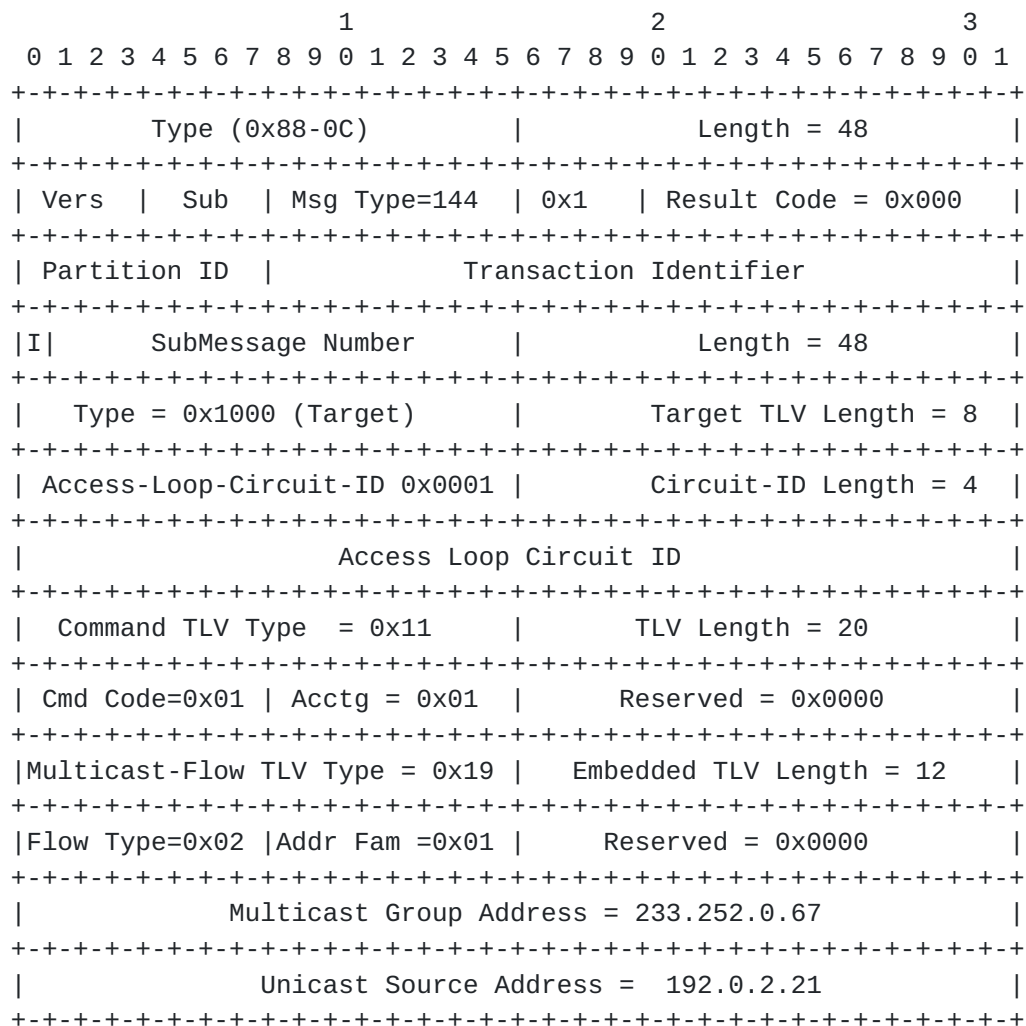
1                   2                   3
 0 1 2 3 4 5 6 7 8 9 0 1 2 3 4 5 6 7 8 9 0 1 2 3 4 5 6 7 8 9 0 1
+-+-+-+-+-+-+-+-+-+-+-+-+-+-+-+-+-+-+-+-+-+-+-+-+-+-+-+-+-+-+-+-+
|       Type (0x88-0C)          |           Length = 48         |
+-+-+-+-+-+-+-+-+-+-+-+-+-+-+-+-+-+-+-+-+-+-+-+-+-+-+-+-+-+-+-+-+
| Vers  |  Sub  | Msg Type=144  | 0x1   | Result Code = 0x000   |
+-+-+-+-+-+-+-+-+-+-+-+-+-+-+-+-+-+-+-+-+-+-+-+-+-+-+-+-+-+-+-+-+
| Partition ID  |           Transaction Identifier              |
+-+-+-+-+-+-+-+-+-+-+-+-+-+-+-+-+-+-+-+-+-+-+-+-+-+-+-+-+-+-+-+-+
|I|      SubMessage Number      |           Length = 48         |
+-+-+-+-+-+-+-+-+-+-+-+-+-+-+-+-+-+-+-+-+-+-+-+-+-+-+-+-+-+-+-+-+
|   Type = 0x1000 (Target)      |       Target TLV Length = 8   |
+-+-+-+-+-+-+-+-+-+-+-+-+-+-+-+-+-+-+-+-+-+-+-+-+-+-+-+-+-+-+-+-+
| Access-Loop-Circuit-ID 0x0001 |       Circuit-ID Length = 4   |
+-+-+-+-+-+-+-+-+-+-+-+-+-+-+-+-+-+-+-+-+-+-+-+-+-+-+-+-+-+-+-+-+
|                      Access Loop Circuit ID                   |
+-+-+-+-+-+-+-+-+-+-+-+-+-+-+-+-+-+-+-+-+-+-+-+-+-+-+-+-+-+-+-+-+
|  Command TLV Type  = 0x11     |       TLV Length = 20         |
+-+-+-+-+-+-+-+-+-+-+-+-+-+-+-+-+-+-+-+-+-+-+-+-+-+-+-+-+-+-+-+-+
| Cmd Code=0x01 | Acctg = 0x01  |     Reserved = 0x0000         |
+-+-+-+-+-+-+-+-+-+-+-+-+-+-+-+-+-+-+-+-+-+-+-+-+-+-+-+-+-+-+-+-+
|Multicast-Flow TLV Type = 0x19 |   Embedded TLV Length = 12    |
+-+-+-+-+-+-+-+-+-+-+-+-+-+-+-+-+-+-+-+-+-+-+-+-+-+-+-+-+-+-+-+-+
|Flow Type=0x02 |Addr Fam =0x01 |    Reserved = 0x0000          |
+-+-+-+-+-+-+-+-+-+-+-+-+-+-+-+-+-+-+-+-+-+-+-+-+-+-+-+-+-+-+-+-+
|           Multicast Group Address = 233.252.0.67              |
+-+-+-+-+-+-+-+-+-+-+-+-+-+-+-+-+-+-+-+-+-+-+-+-+-+-+-+-+-+-+-+-+
|             Unicast Source Address =  192.0.2.21              |
+-+-+-+-+-+-+-+-+-+-+-+-+-+-+-+-+-+-+-+-+-+-+-+-+-+-+-+-+-+-+-+-+